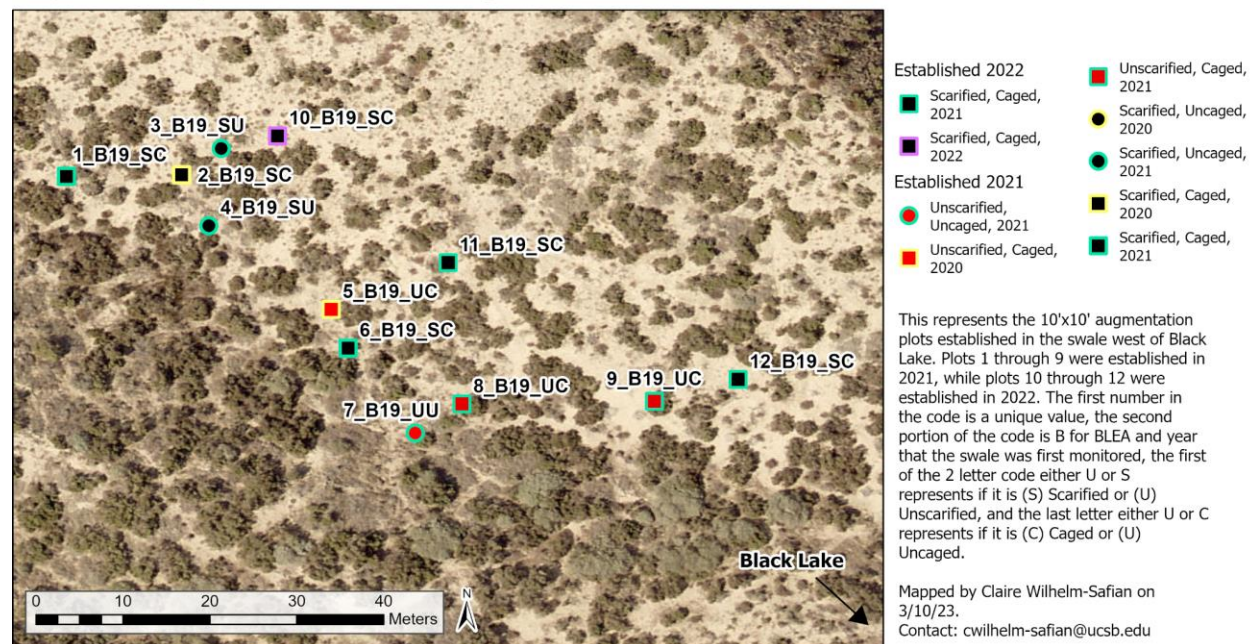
10_B19_SC
3_B19_SU
1_B19_SC
2_B19_SC
4_B19_SU
11_B19_SC
5_B19_UC
6_B19_SC
12_B19_SC
9_B19_UC
8_B19_UC
7_B19_UU
Black Lake

0 10 20 30 40 Meters
N

Established 2022
Scarified, Caged, 2021
Scarified, Caged, 2022
Established 2021
Unscarified, Uncaged, 2021
Unscarified, Caged, 2020
Unscarified, Caged, 2021
Scarified, Uncaged, 2020
Scarified, Uncaged, 2021
Scarified, Caged, 2020
Scarified, Caged, 2021

This represents the 10'x10' augmentation plots established in the swale west of Black Lake. Plots 1 through 9 were established in 2021, while plots 10 through 12 were established in 2022. The first number in the code is a unique value, the second portion of the code is B for BLEA and year that the swale was first monitored, the first of the 2 letter code either U or S represents if it is (S) Scarified or (U) Unscarified, and the last letter either U or C represents if it is (C) Caged or (U) Uncaged.

Mapped by Claire Wilhelm-Safian on 3/10/23.
Contact: cwilhelm-safian@ucsb.edu